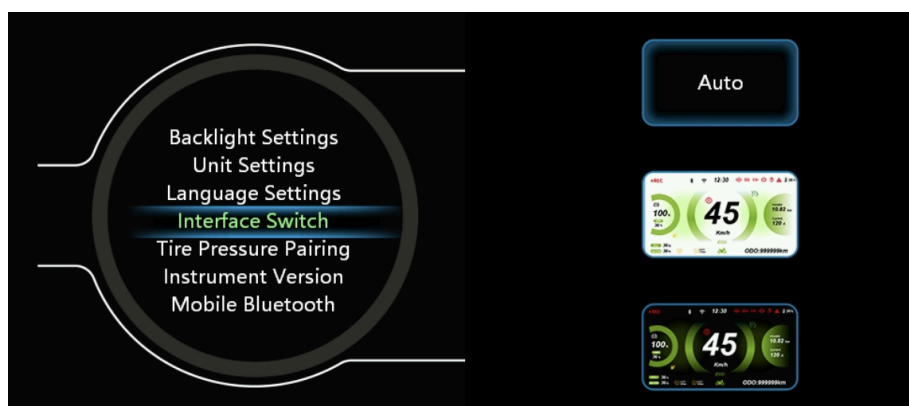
Backlight Settings
Unit Settings
Language Settings
Interface Switch
Tire Pressure Pairing
Instrument Version
Mobile Bluetooth

Auto

12:30
100
45
Km/h
10.82
120
ODO:999999km

12:30
100
45
Km/h
10.82
120
ODO:999999km